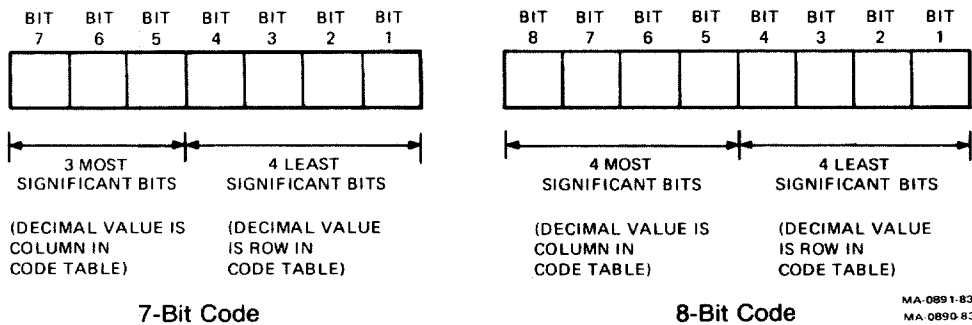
BIT 7 BIT 6 BIT 5 BIT 4 BIT 3 BIT 2 BIT 1

3 MOST SIGNIFICANT BITS

(DECIMAL VALUE IS COLUMN IN CODE TABLE)

4 LEAST SIGNIFICANT BITS

(DECIMAL VALUE IS ROW IN CODE TABLE)

7-Bit Code

BIT 8 BIT 7 BIT 6 BIT 5 BIT 4 BIT 3 BIT 2 BIT 1

4 MOST SIGNIFICANT BITS

(DECIMAL VALUE IS COLUMN IN CODE TABLE)

4 LEAST SIGNIFICANT BITS

(DECIMAL VALUE IS ROW IN CODE TABLE)

8-Bit Code

MA-0891-83
MA-0890-83